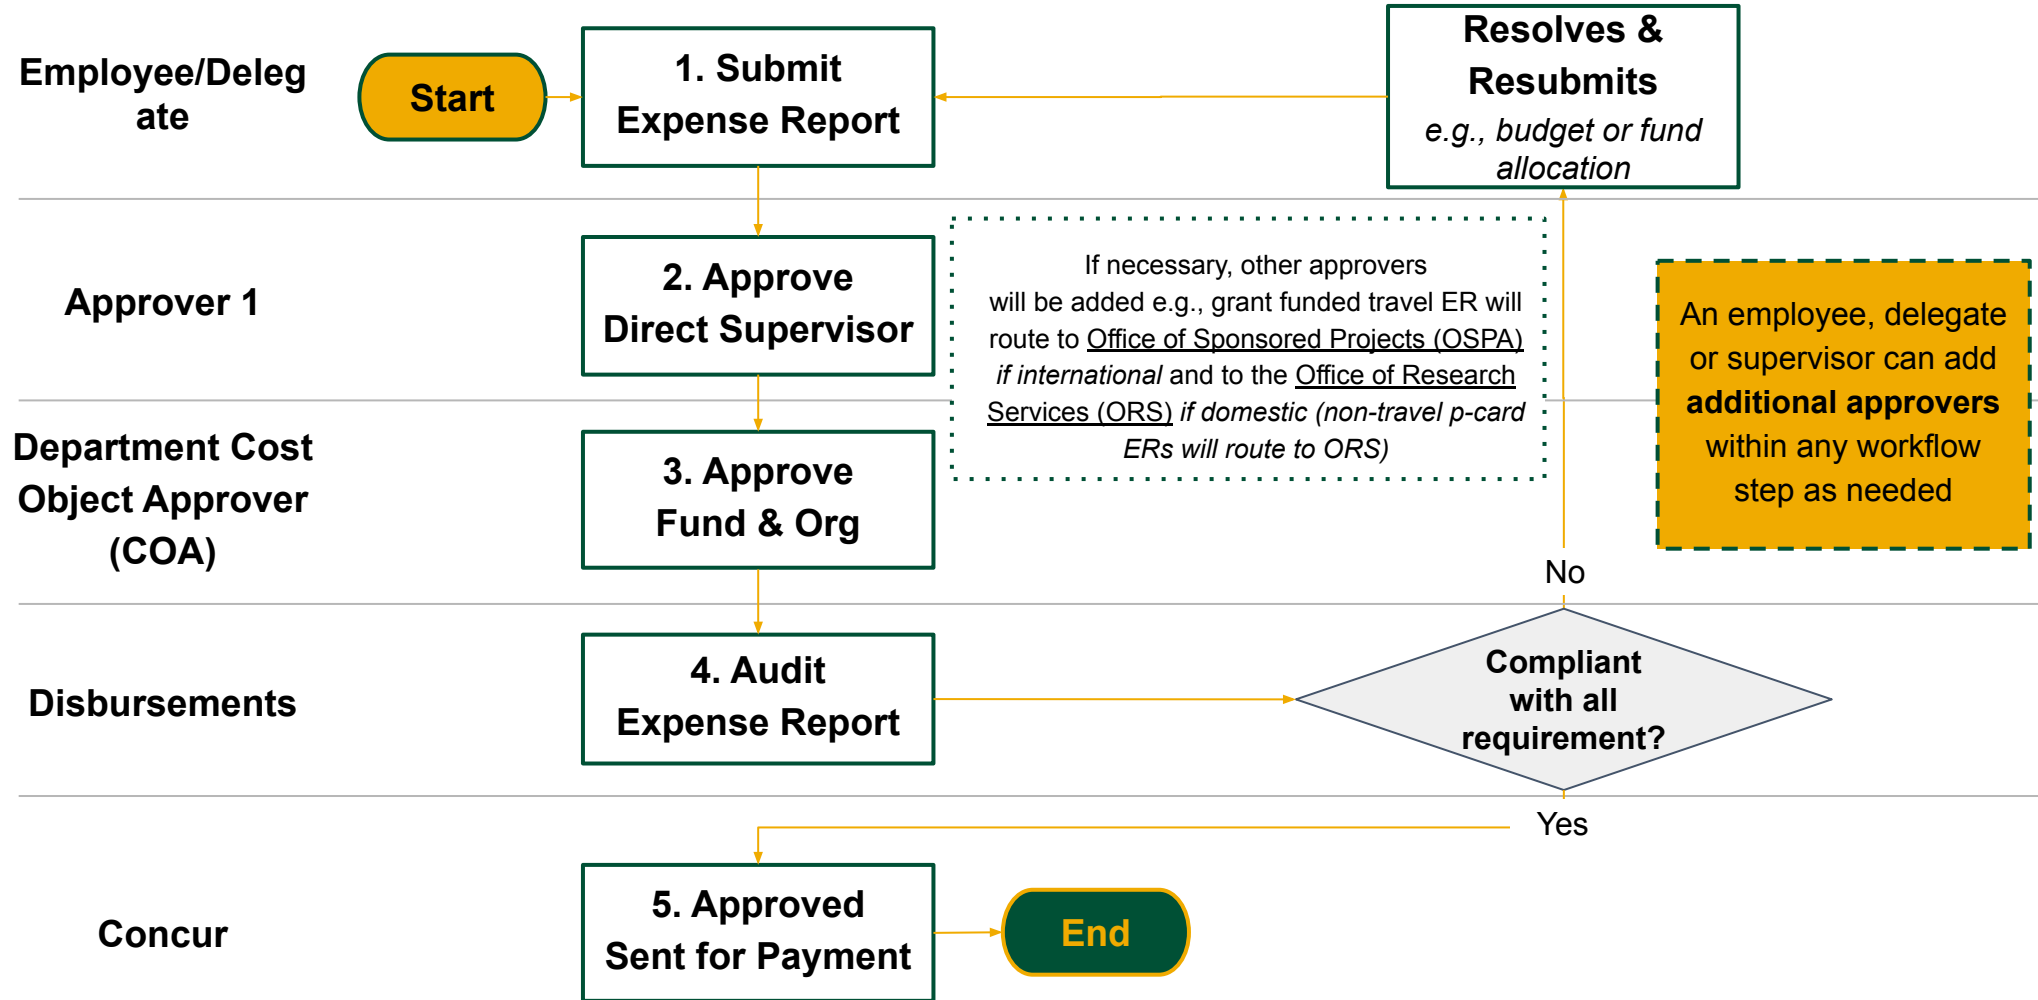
Employee/Delegate

Start

1. Submit Expense Report

Resolves & Resubmits
e.g., budget or fund allocation

Approver 1

2. Approve Direct Supervisor

If necessary, other approvers will be added e.g., grant funded travel ER will route to Office of Sponsored Projects (OSPA) if international and to the Office of Research Services (ORS) if domestic (non-travel p-card ERs will route to ORS)

An employee, delegate or supervisor can add **additional approvers** within any workflow step as needed

Department Cost Object Approver (COA)

3. Approve Fund & Org

No

Disbursements

4. Audit Expense Report

Compliant with all requirement?

Yes

Concur

5. Approved Sent for Payment

End